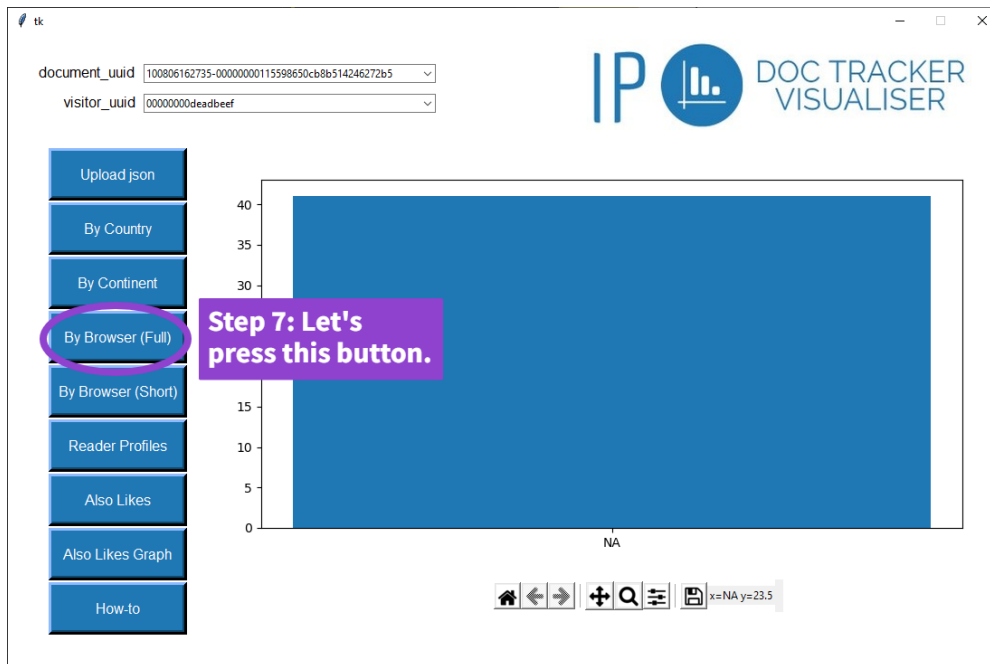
tk

document_uuid 100806162735-00000000115598650cb8b514246272b5
visitor_uuid 00000000deadbeef

IP DOC TRACKER VISUALISER

Upload json
By Country
By Continent
By Browser (Full)
By Browser (Short)
Reader Profiles
Also Likes
Also Likes Graph
How-to

Step 7: Let's press this button.

40
35
30
15
10
5
0
NA

x=NA y=23.5